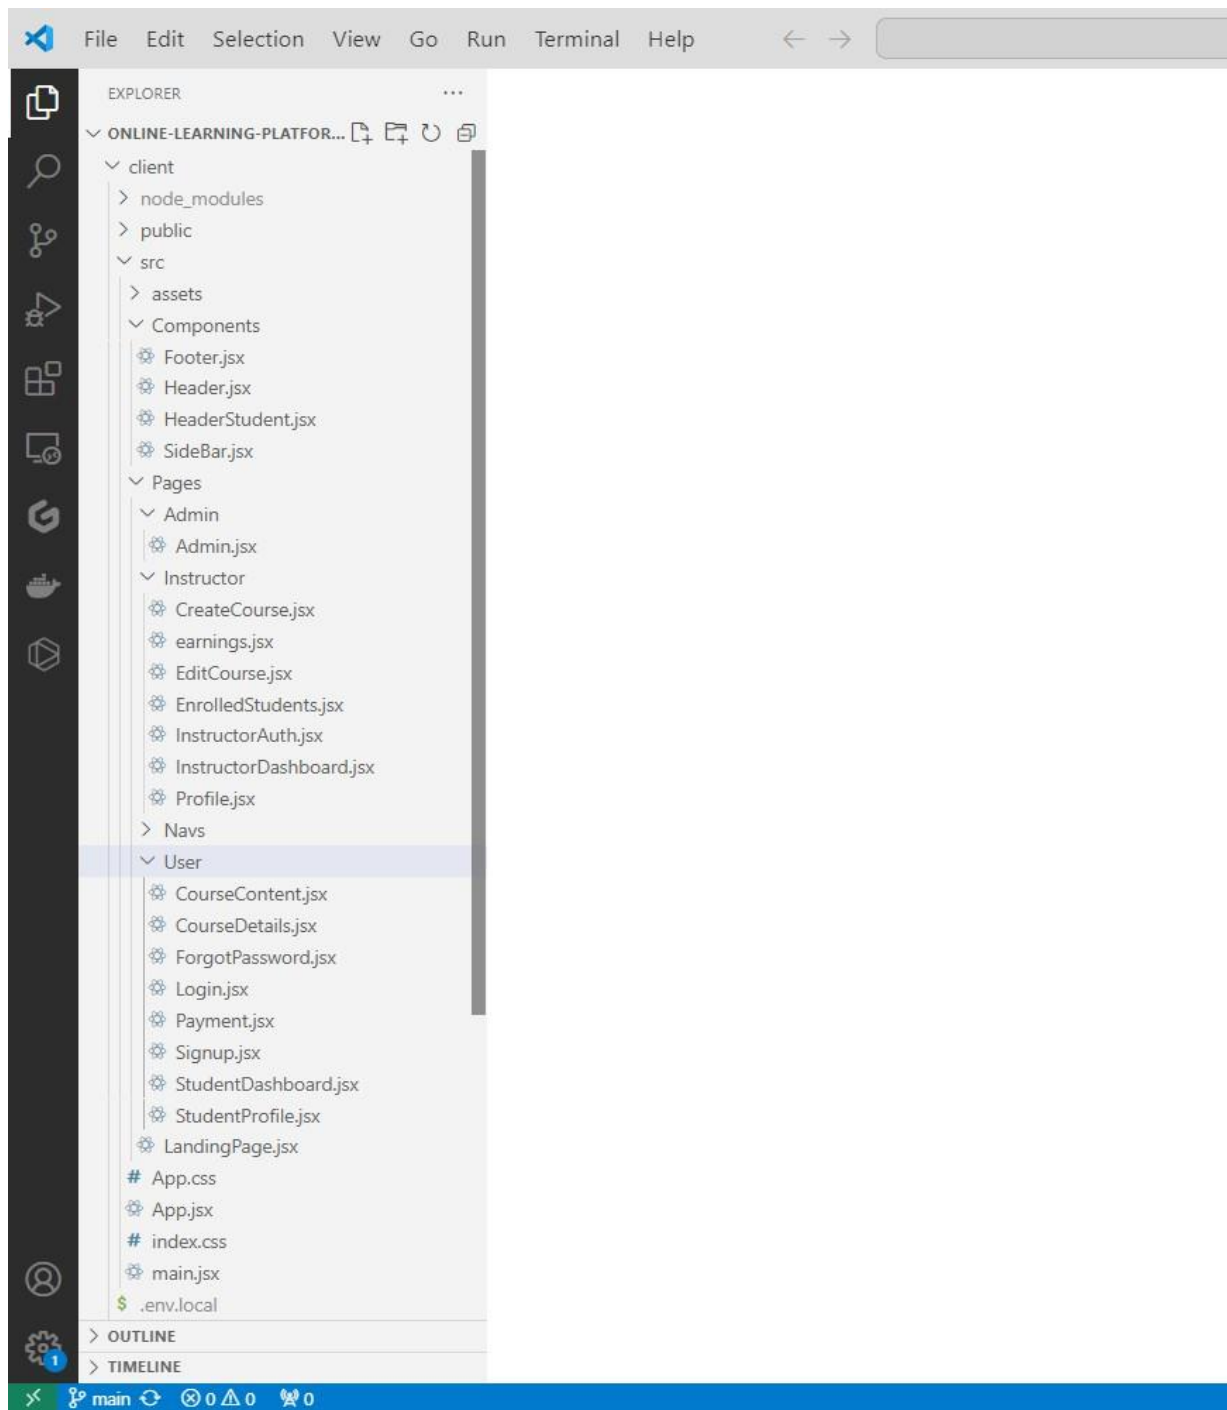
File Edit Selection View Go Run Terminal Help

EXPLORER ...

ONLINE-LEARNING-PLATFOR...

client
node_modules
public
src
assets
Components
Footer.jsx
Header.jsx
HeaderStudent.jsx
SideBar.jsx
Pages
Admin
Admin.jsx
Instructor
CreateCourse.jsx
earnings.jsx
EditCourse.jsx
EnrolledStudents.jsx
InstructorAuth.jsx
InstructorDashboard.jsx
Profile.jsx
Navs
User
CourseContent.jsx
CourseDetails.jsx
ForgotPassword.jsx
Login.jsx
Payment.jsx
Signup.jsx
StudentDashboard.jsx
StudentProfile.jsx
LandingPage.jsx
# App.css
App.jsx
# index.css
main.jsx
$ .env.local

OUTLINE
TIMELINE

main ⊗ 0 ⚠ 0 0